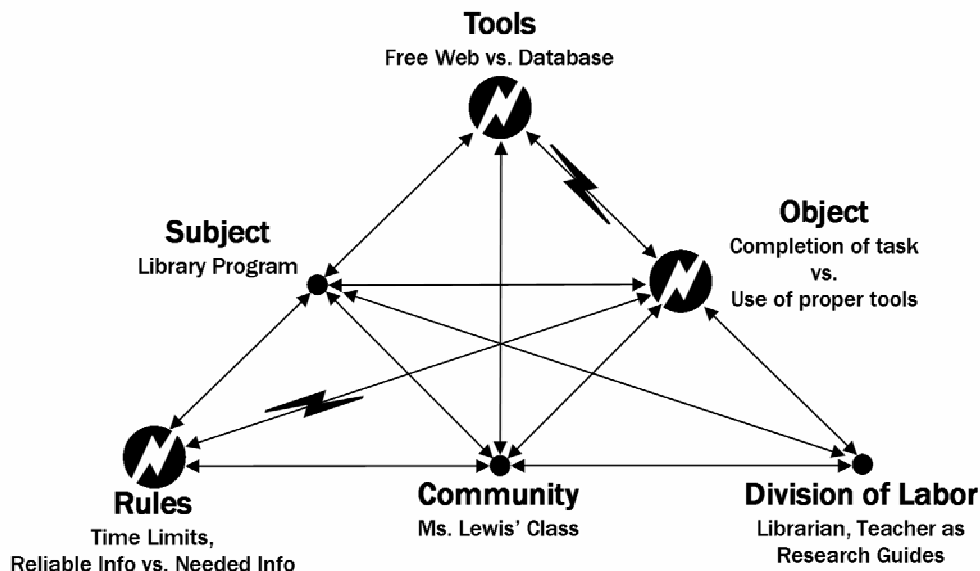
Tools
Free Web vs. Database

Subject
Library Program

Object
Completion of task
vs.
Use of proper tools

Rules
Time Limits,
Reliable Info vs. Needed Info

Community
Ms. Lewis' Class

Division of Labor
Librarian, Teacher as
Research Guides